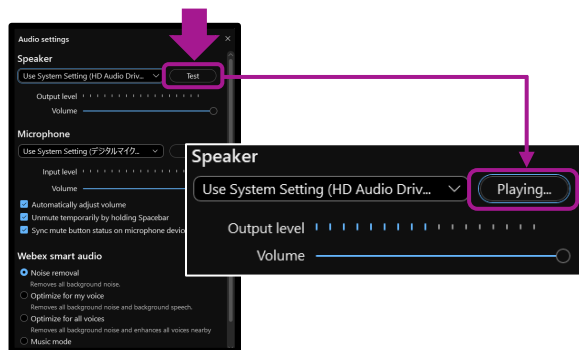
Audio settings
×
Speaker
Use System Setting (HD Audio Driv...
Test
Output level
Volume
Microphone
Use System Setting (デジタルマイク...
Input level
Volume
Automatically adjust volume
Unmute temporarily by holding Spacebar
Sync mute button status on microphone device
Webex smart audio
Noise removal
Removes all background noise.
Optimize for my voice
Removes all background noise and background speech.
Optimize for all voices
Removes all background noise and enhances all voices nearby
Music mode

Speaker
Use System Setting (HD Audio Driv...
Playing...
Output level
Volume